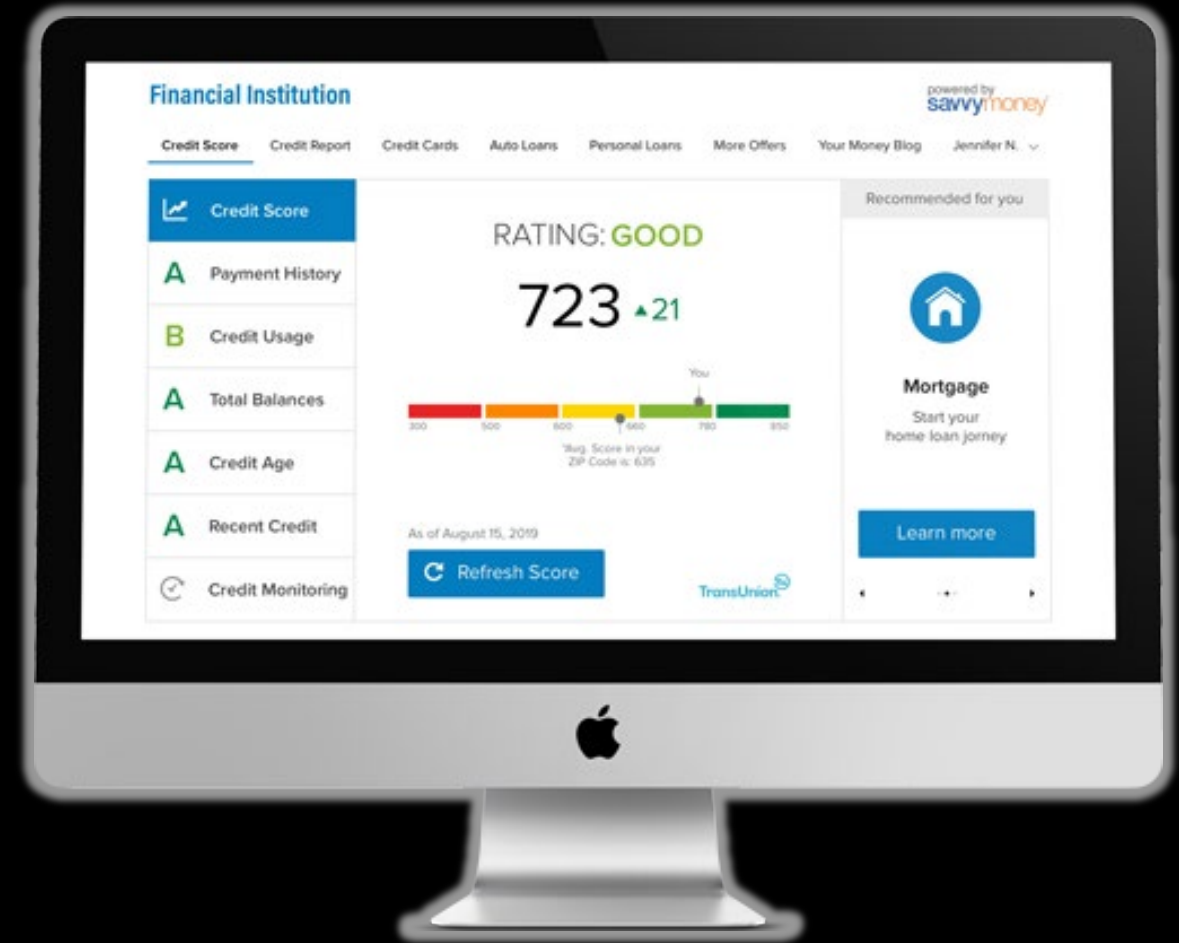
Financial Institution

powered by savvymoney

Credit Score Credit Report Credit Cards Auto Loans Personal Loans More Offers Your Money Blog Jennifer N.

Credit Score

A Payment History

B Credit Usage

A Total Balances

A Credit Age

A Recent Credit

Credit Monitoring

RATING: GOOD

723 ▲21

You

300 500 600 660 780 850

*Avg. Score in your ZIP Code is: 635

As of August 15, 2019

Refresh Score

TransUnion

Recommended for you

Mortgage

Start your home loan jorney

Learn more